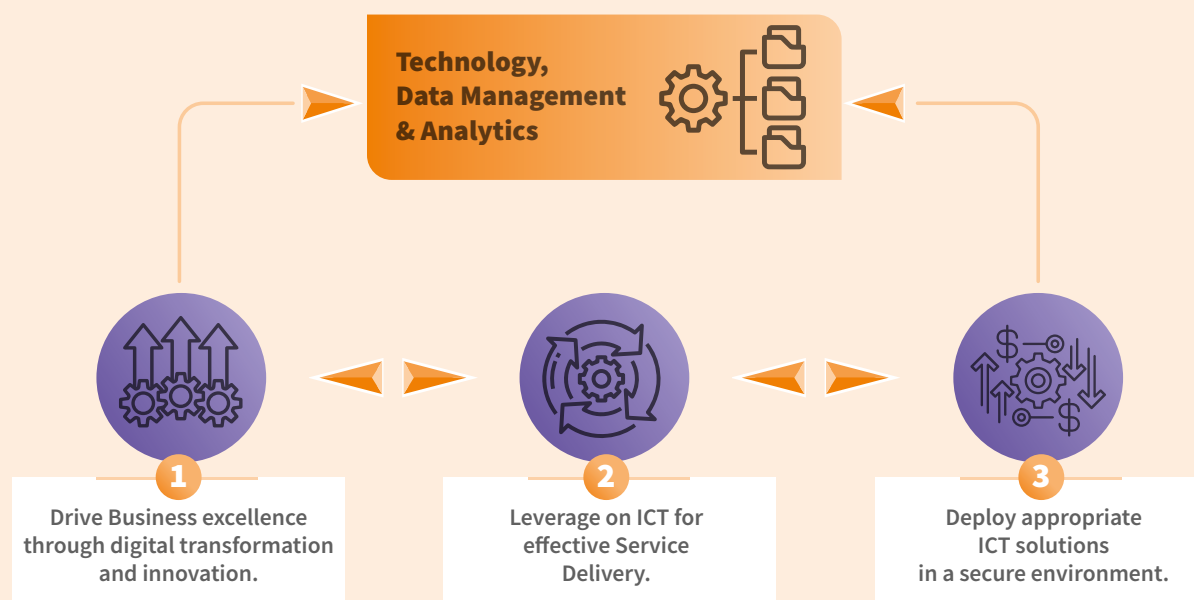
Technology, Data Management & Analytics

1

Drive Business excellence through digital transformation and innovation.

2

Leverage on ICT for effective Service Delivery.

3

Deploy appropriate ICT solutions in a secure environment.